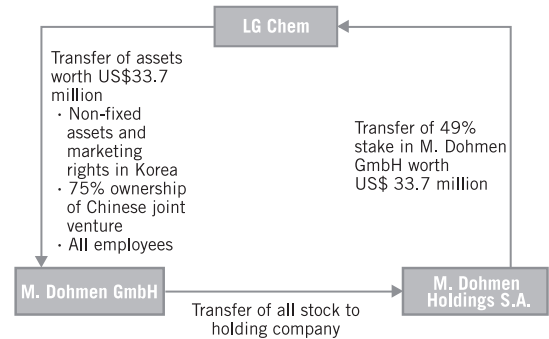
LG Chem

Transfer of assets worth US$33.7 million
· Non-fixed assets and marketing rights in Korea
· 75% ownership of Chinese joint venture
· All employees

Transfer of 49% stake in M. Dohmen GmbH worth US$ 33.7 million

M. Dohmen GmbH

Transfer of all stock to holding company

M. Dohmen Holdings S.A.